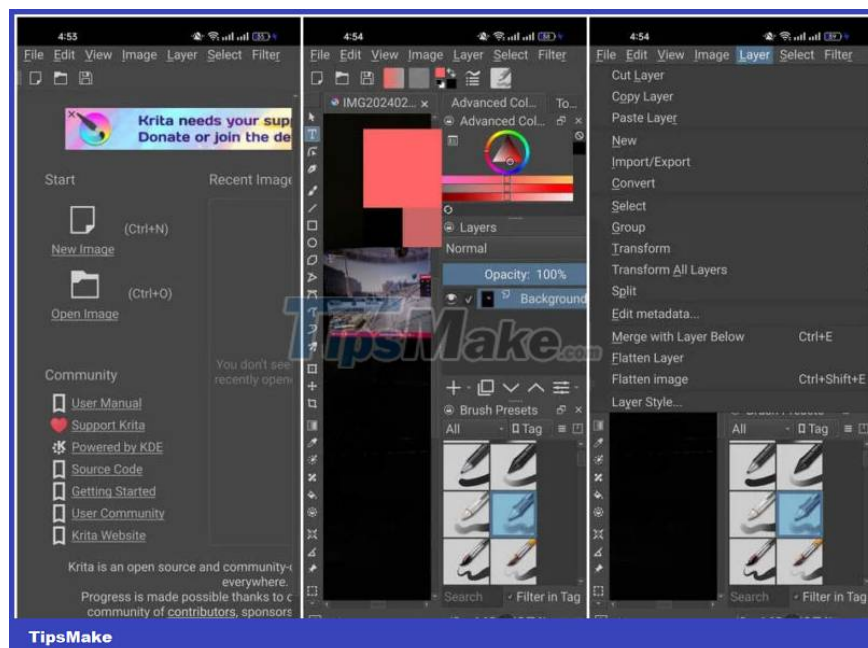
4:53

File Edit View Image Layer Select Filter

Krita needs your sup
Donate or join the de

Start

Recent Image

(Ctrl+N)
New Image

(Ctrl+O)
Open Image

You don't see
recently open

Community

User Manual
Support Krita
Powered by KDE
Source Code
Getting Started
User Community
Krita Website

Krita is an open source and community-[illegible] everywhere.
Progress is made possible thanks to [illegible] community of contributors, sponsors

4:54

File Edit View Image Layer Select Filter

IMG202402... ×
Advanced Col... To...
Advanced Col...

Layers
Normal
Opacity: 100%
Background

Brush Presets
All
Tag
Search
Filter in Tag

4:54

File Edit View Image Layer Select Filter

Cut Layer
Copy Layer
Paste Layer
New
Import/Export
Convert
Select
Group
Transform
Transform All Layers
Split
Edit metadata...
Merge with Layer Below Ctrl+E
Flatten Layer
Flatten image Ctrl+Shift+E
Layer Style...

All
Tag
Search
Filter in Tag

TipsMake.com

TipsMake